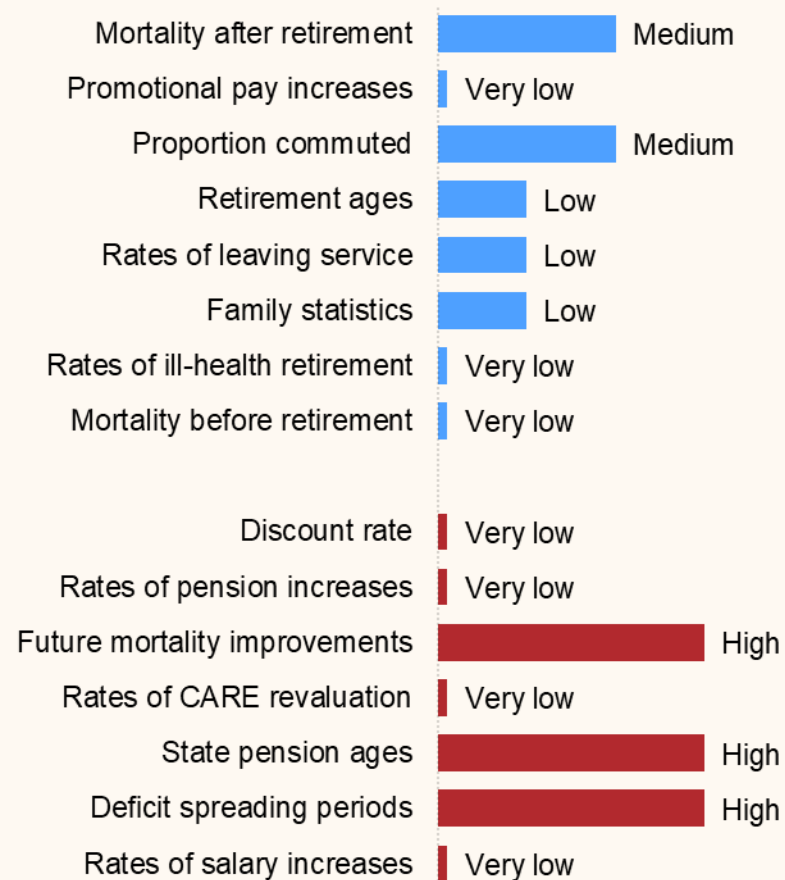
Mortality after retirement Medium
Promotional pay increases Very low
Proportion commuted Medium
Retirement ages Low
Rates of leaving service Low
Family statistics Low
Rates of ill-health retirement Very low
Mortality before retirement Very low

Discount rate Very low
Rates of pension increases Very low
Future mortality improvements High
Rates of CARE revaluation Very low
State pension ages High
Deficit spreading periods High
Rates of salary increases Very low